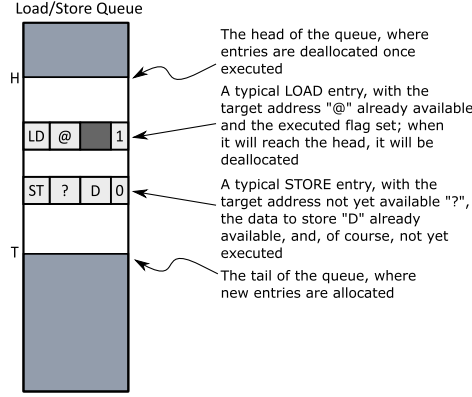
Load/Store Queue

H

LD @ 1

ST ? D 0

T

The head of the queue, where entries are deallocated once executed

A typical LOAD entry, with the target address "@" already available and the executed flag set; when it will reach the head, it will be deallocated

A typical STORE entry, with the target address not yet available "?", the data to store "D" already available, and, of course, not yet executed

The tail of the queue, where new entries are allocated